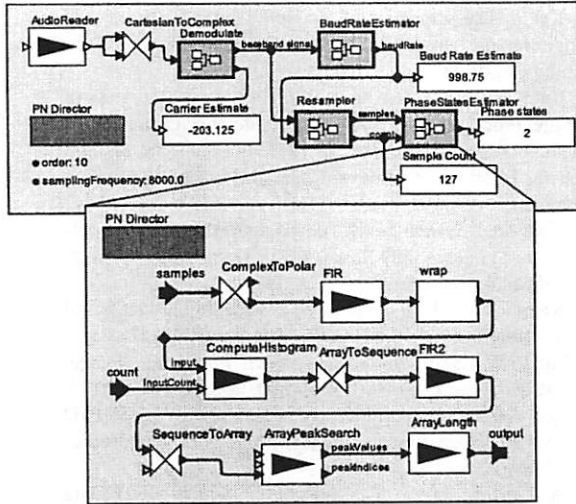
AudioReader
CartesianToComplex
Demodulate
baseband signal
BaudRateEstimator
baudRate
Baud Rate Estimate
998.75
PN Director
Carrier Estimate
-203.125
Resampler
samples
count
PhaseStatesEstimator
Phase states
2
Sample Count
127
● order: 10
● samplingFrequency: 8000.0

PN Director
samples
ComplexToPolar
FIR
wrap
input
ComputeHistogram
ArrayToSequence
FIR2
count
inputCount
SequenceToArray
ArrayPeakSearch
ArrayLength
peakValues
peakIndices
output